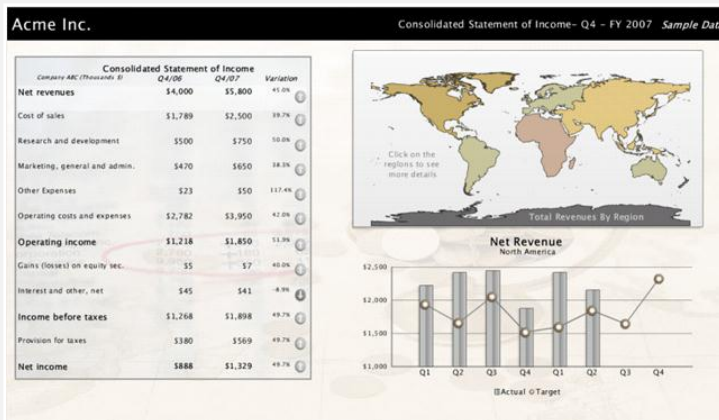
Acme Inc.

Consolidated Statement of Income- Q4 - FY 2007 Sample Dat

Consolidated Statement of Income

| Company ABC (Thousands $) | Q4/06 | Q4/07 | Variation |
|---|---|---|---|
| Net revenues | $4,000 | $5,800 | 45.0% |
| Cost of sales | $1,789 | $2,500 | 39.7% |
| Research and development | $500 | $750 | 50.0% |
| Marketing, general and admin. | $470 | $650 | 38.3% |
| Other Expenses | $23 | $50 | 117.4% |
| Operating costs and expenses | $2,782 | $3,950 | 42.0% |
| Operating income | $1,218 | $1,850 | 51.9% |
| Gains (losses) on equity sec. | $5 | $7 | 40.0% |
| Interest and other, net | $45 | $41 | -8.9% |
| Income before taxes | $1,268 | $1,898 | 49.7% |
| Provision for taxes | $380 | $569 | 49.7% |
| Net income | $888 | $1,329 | 49.7% |

Click on the regions to see more details

Total Revenues By Region

Net Revenue
North America

$2,500
$2,000
$1,500
$1,000

Q1 Q2 Q3 Q4 Q1 Q2 Q3 Q4

Actual Target